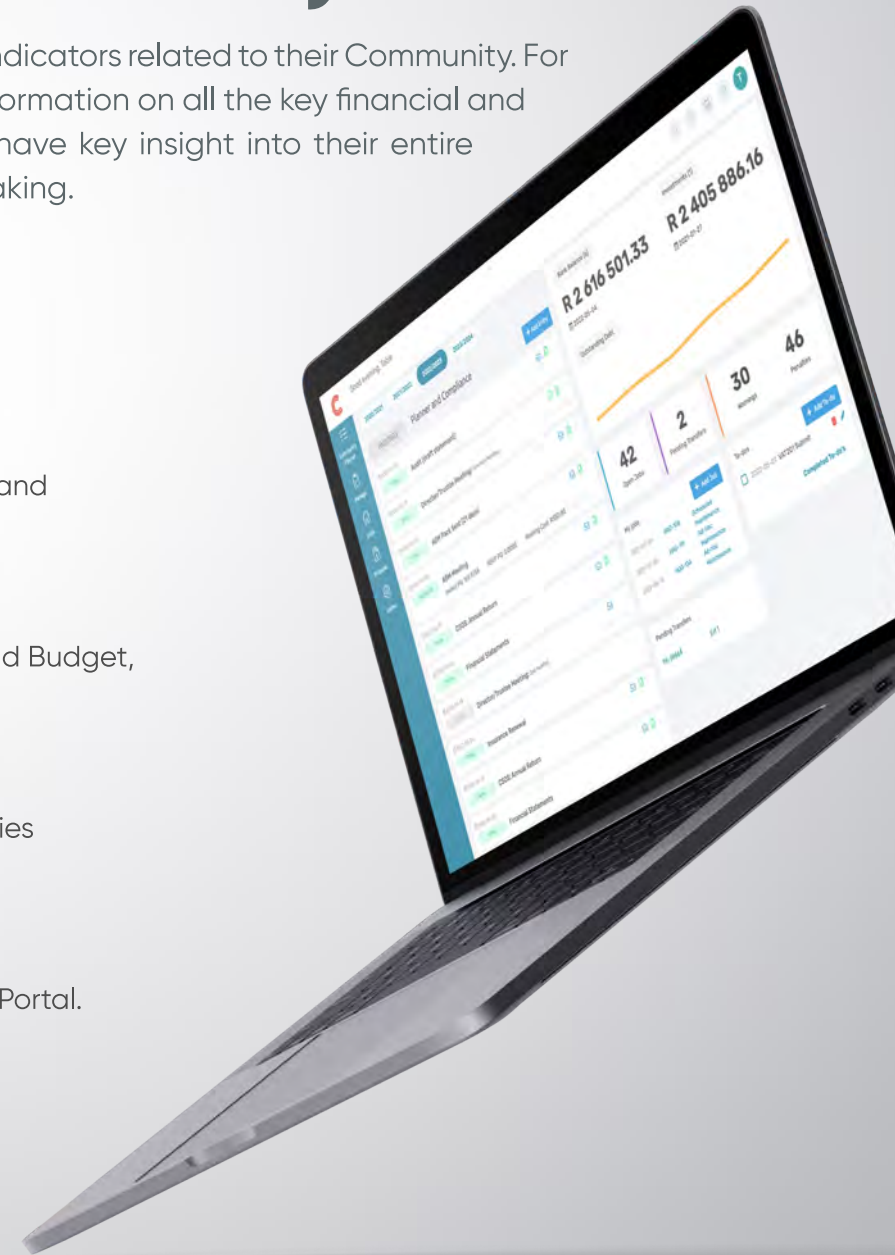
ndicators related to their Community. For ormation on all the key financial and have key insight into their entire aking.

and

d Budget,

ies

Portal.

Good evening, Table

2020/2021 2021/2022 2022/2023 2023/2024

Planner and Compliance

+ Add Entry

Audit (draft statement)

Director/Trustee Meeting

AGM Pack Sent Of Week

AGM Meeting

CSOS Annual Return

Financial Statements

Director/Trustee Meeting

Insurance Renewal

CSOS Annual Return

Financial Statements

Bank Balance

R 2 616 501.33

Investments

R 2 405 886.16

Outstanding Debt

42

Open Jobs

2

Pending Transfers

30

Warnings

46

Penalties

+ Add Job

+ Add To-do

To-dos

VAT201 Submit

Completed To-do's

My jobs

Pending Transfers

T